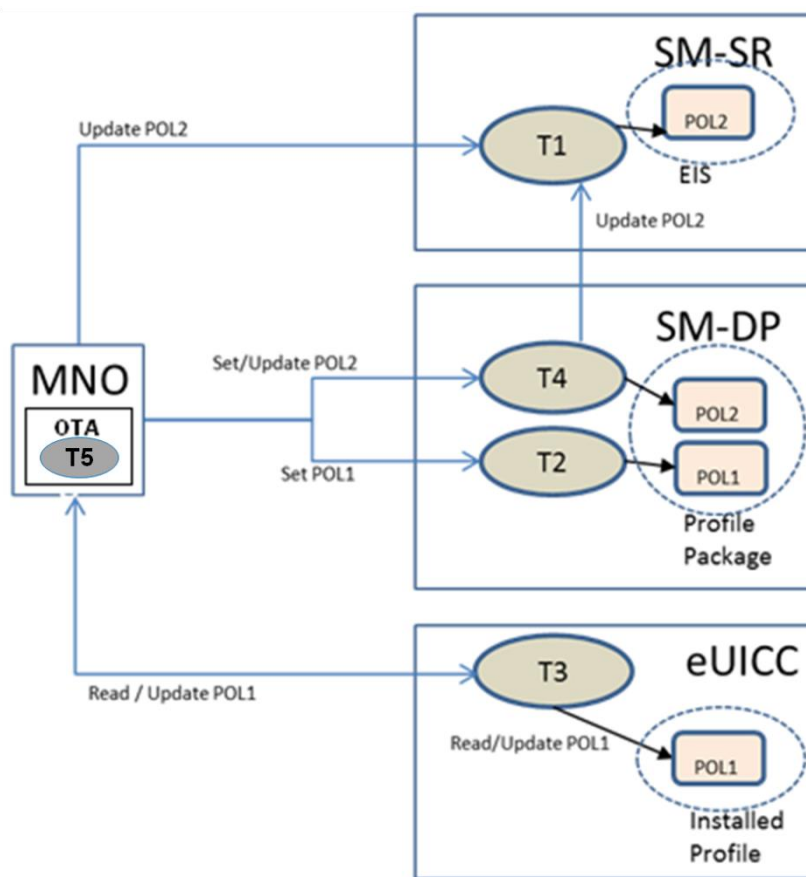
SM-SR

Update POL2

T1

POL2

EIS

Update POL2

SM-DP

MNO

OTA

T5

Set/Update POL2

T4

POL2

Set POL1

T2

POL1

Profile Package

eUICC

T3

Read / Update POL1

Read/Update POL1

POL1

Installed Profile